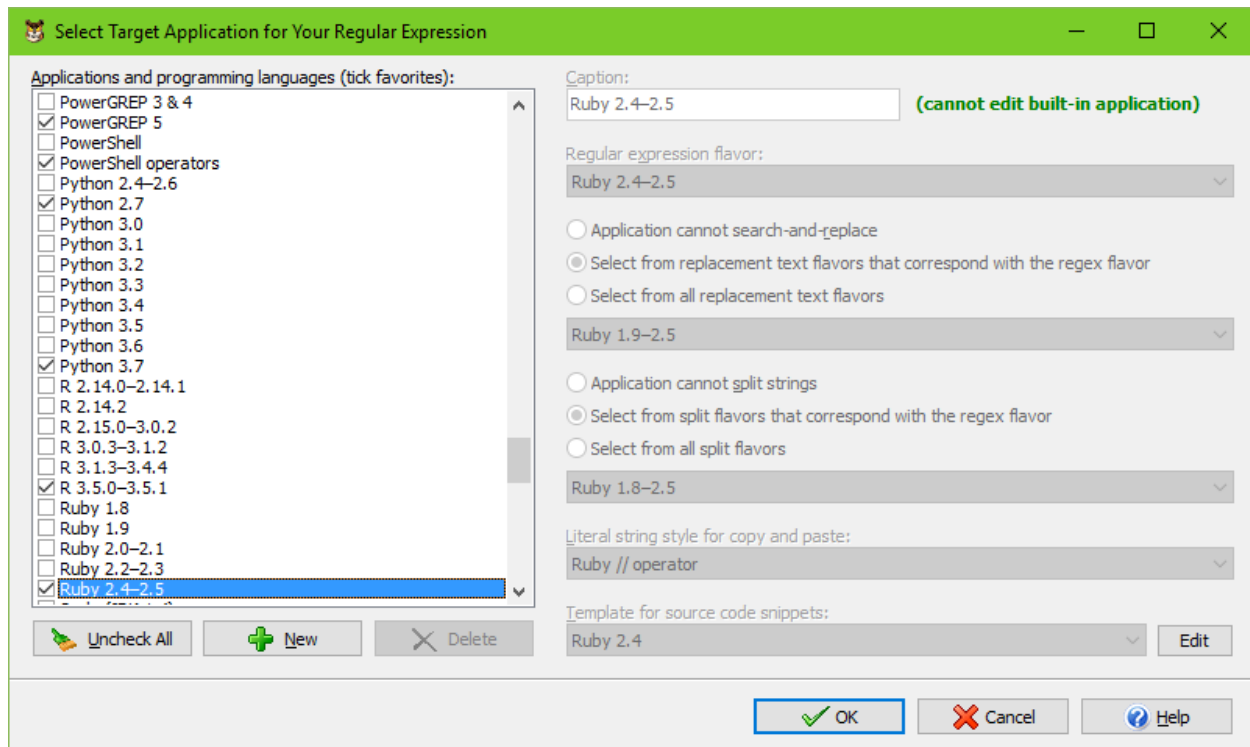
Select Target Application for Your Regular Expression

Applications and programming languages (tick favorites):

PowerGREP 3 & 4
PowerGREP 5
PowerShell
PowerShell operators
Python 2.4–2.6
Python 2.7
Python 3.0
Python 3.1
Python 3.2
Python 3.3
Python 3.4
Python 3.5
Python 3.6
Python 3.7
R 2.14.0–2.14.1
R 2.14.2
R 2.15.0–3.0.2
R 3.0.3–3.1.2
R 3.1.3–3.4.4
R 3.5.0–3.5.1
Ruby 1.8
Ruby 1.9
Ruby 2.0–2.1
Ruby 2.2–2.3
Ruby 2.4–2.5
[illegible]

Uncheck All
New
Delete

Caption:
Ruby 2.4–2.5
(cannot edit built-in application)

Regular expression flavor:
Ruby 2.4–2.5

Application cannot search-and-replace
Select from replacement text flavors that correspond with the regex flavor
Select from all replacement text flavors
Ruby 1.9–2.5

Application cannot split strings
Select from split flavors that correspond with the regex flavor
Select from all split flavors
Ruby 1.8–2.5

Literal string style for copy and paste:
Ruby // operator

Template for source code snippets:
Ruby 2.4
Edit

OK
Cancel
Help